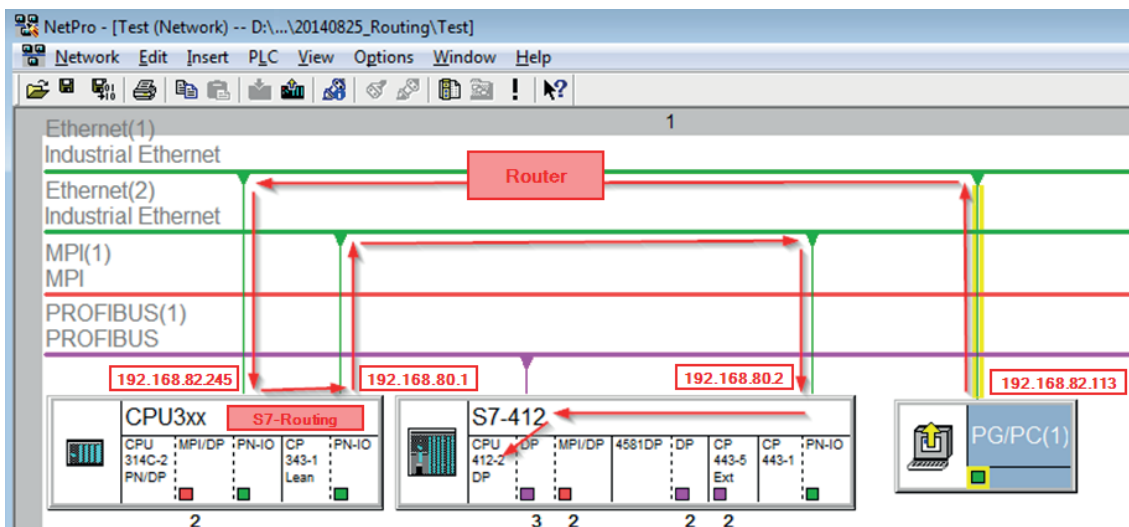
NetPro - [Test (Network) -- D:\...\20140825_Routing\Test]

Network Edit Insert PLC View Options Window Help

1

Ethernet(1)
Industrial Ethernet

Router

Ethernet(2)
Industrial Ethernet

MPI(1)
MPI

PROFIBUS(1)
PROFIBUS

192.168.82.245

192.168.80.1

192.168.80.2

192.168.82.113

CPU3xx

S7-Routing

CPU 314C-2 PN/DP | MPI/DP | PN-IO | CP 343-1 Lean | PN-IO

S7-412

CPU 412-2 DP | DP | MPI/DP | 4581DP | DP | CP 443-5 Ext | CP 443-1 | PN-IO

PG/PC(1)

2

3 2

2 2